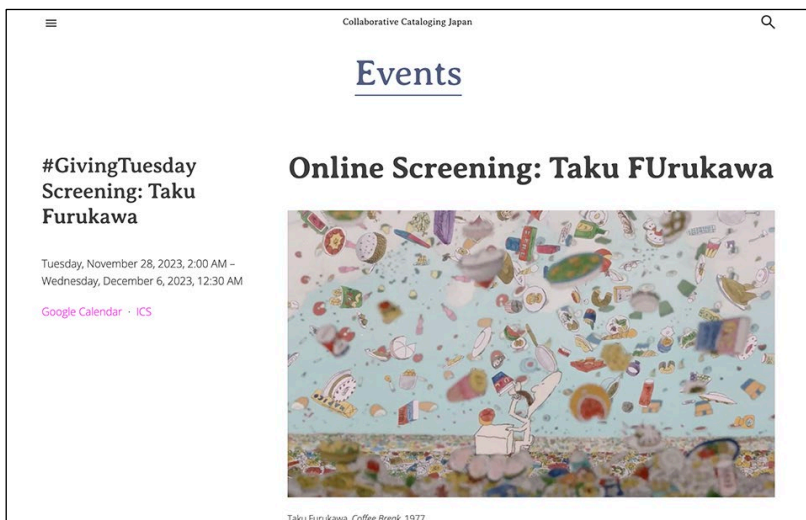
Collaborative Cataloging Japan

Events

#GivingTuesday Screening: Taku Furukawa

Tuesday, November 28, 2023, 2:00 AM – Wednesday, December 6, 2023, 12:30 AM

Google Calendar · ICS

Online Screening: Taku FUrukawa

Taku Furukawa, *Coffee Break*, 1977